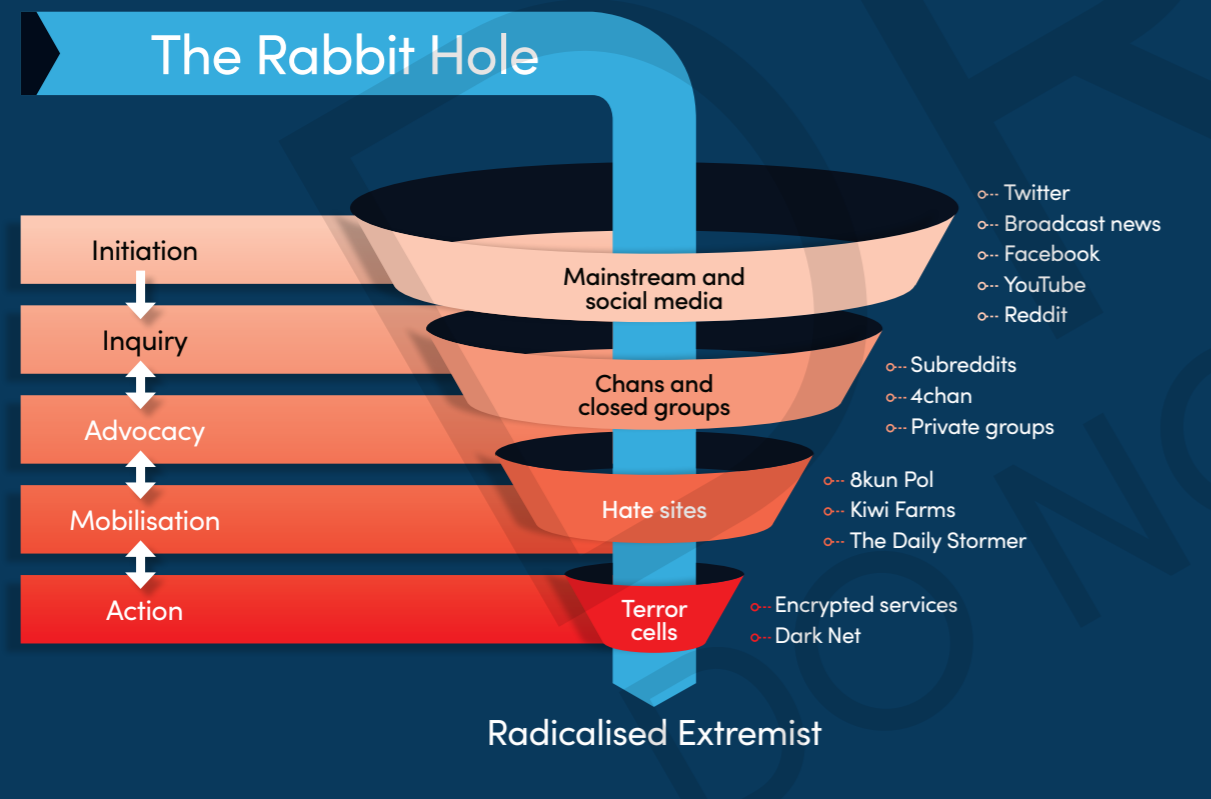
The Rabbit Hole

Initiation

Inquiry

Advocacy

Mobilisation

Action

Mainstream and social media

Chans and closed groups

Hate sites

Terror cells

Twitter
Broadcast news
Facebook
YouTube
Reddit

Subreddits
4chan
Private groups

8kun Pol
Kiwi Farms
The Daily Stormer

Encrypted services
Dark Net

Radicalised Extremist